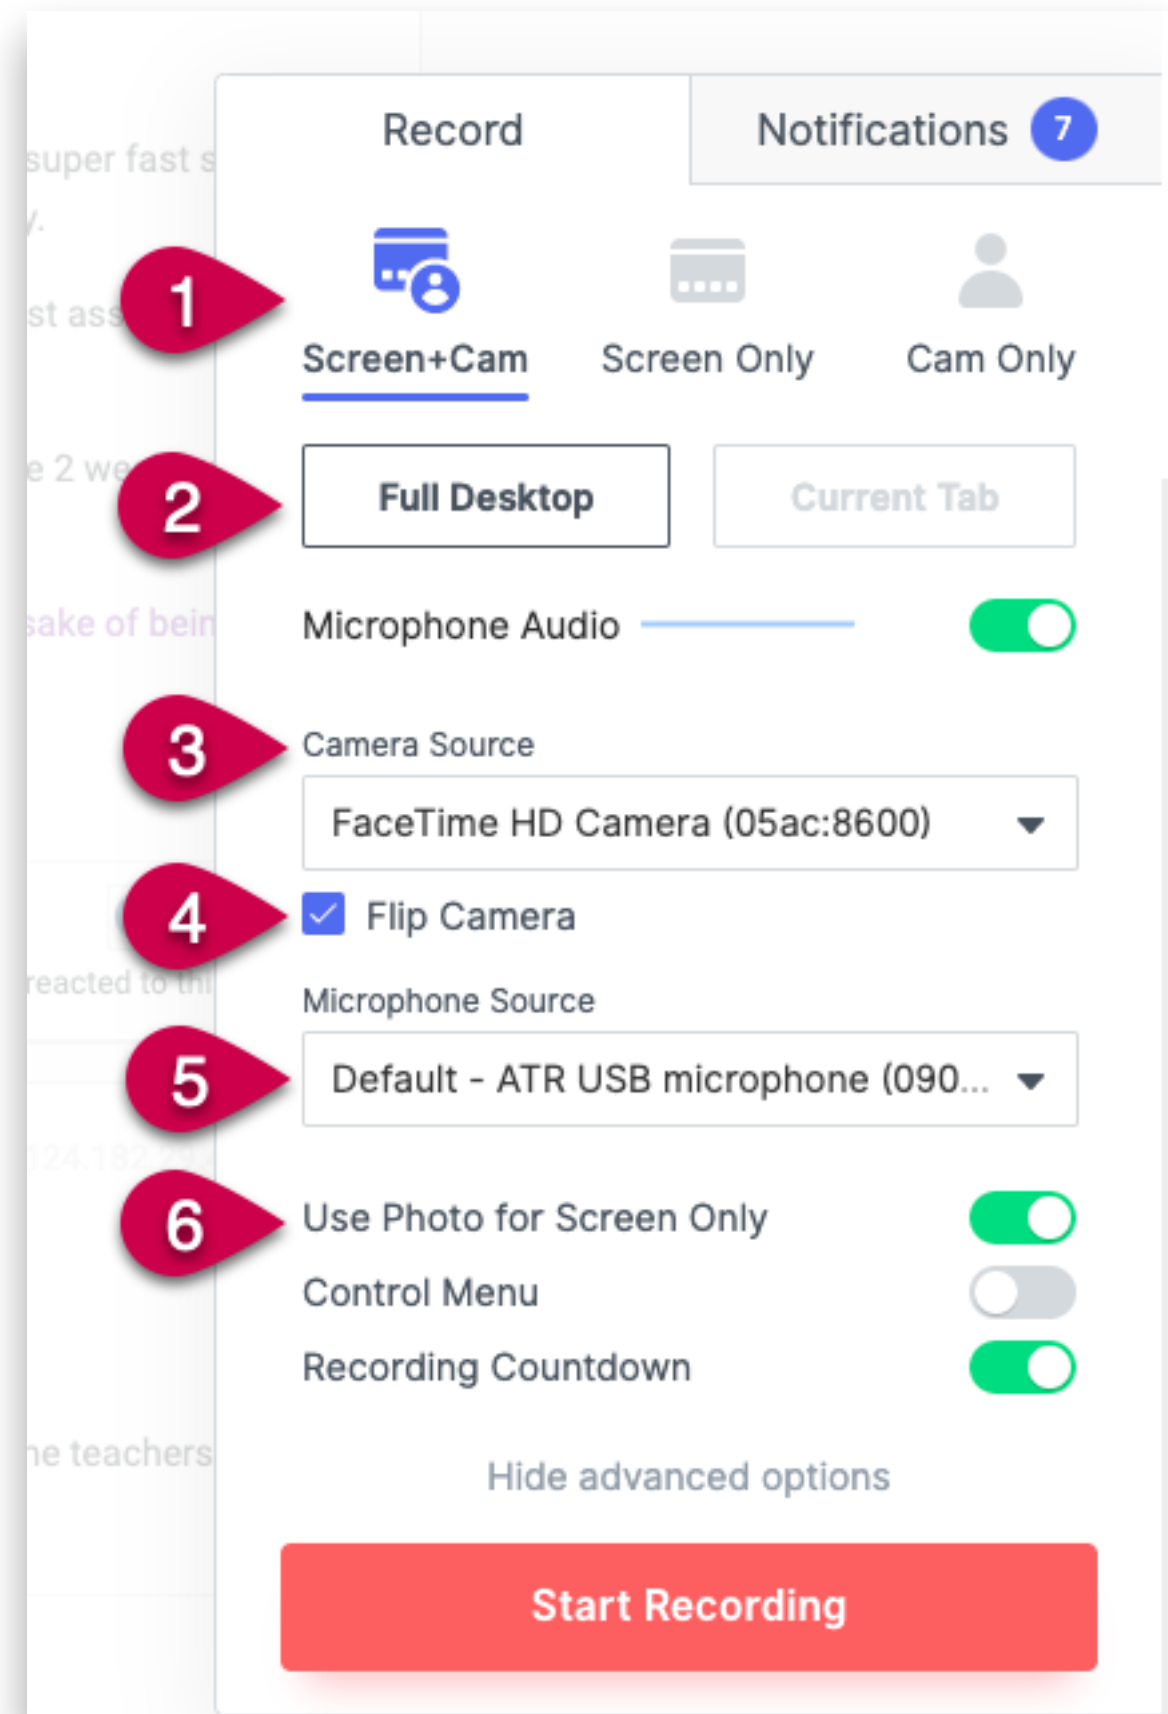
super fast s
y.
st ass
e 2 we
sake of bein
reacted to thi
124.182.20
he teachers

Record
Notifications 7

1
Screen+Cam
Screen Only
Cam Only

2
Full Desktop
Current Tab

Microphone Audio

3
Camera Source
FaceTime HD Camera (05ac:8600)

4
Flip Camera

Microphone Source
5
Default - ATR USB microphone (090...

6
Use Photo for Screen Only
Control Menu
Recording Countdown

Hide advanced options

Start Recording